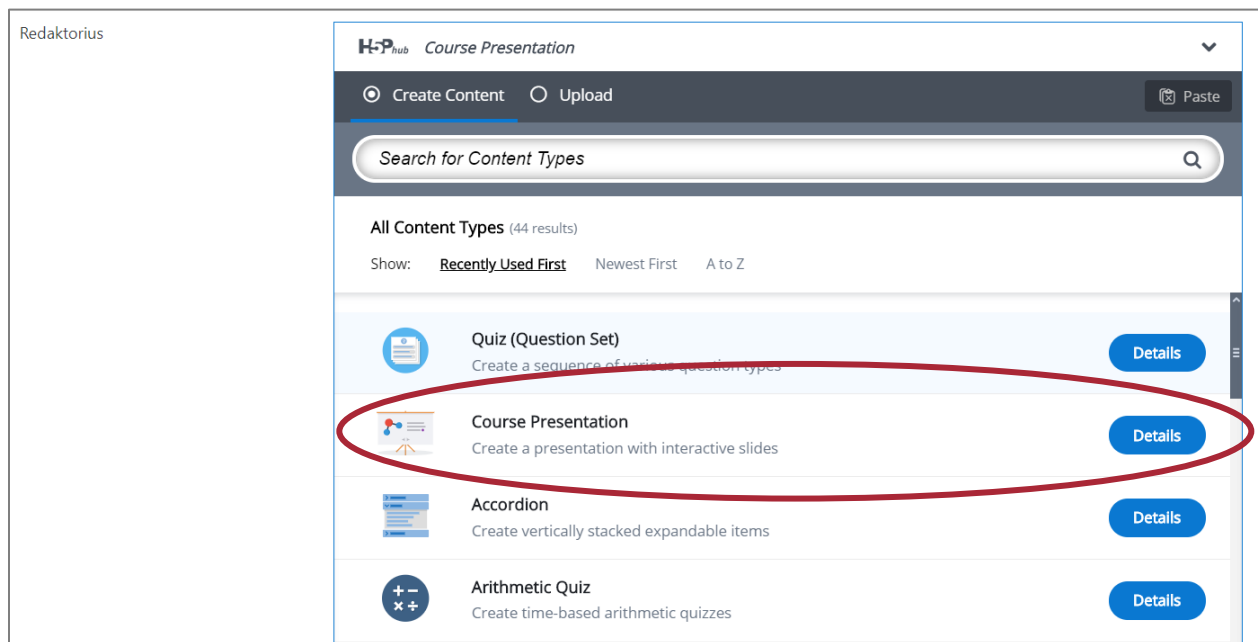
Redaktorius

H5P hub Course Presentation

Create Content Upload Paste

Search for Content Types

All Content Types (44 results)

Show: Recently Used First Newest First A to Z

Quiz (Question Set)
Create a sequence of various question types
Details

Course Presentation
Create a presentation with interactive slides
Details

Accordion
Create vertically stacked expandable items
Details

Arithmetic Quiz
Create time-based arithmetic quizzes
Details